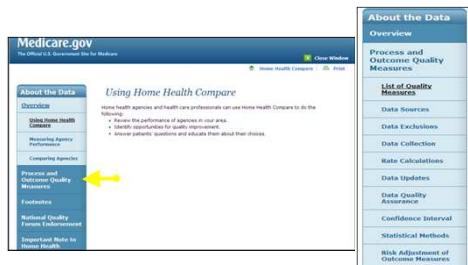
Medicare.gov
The Official U.S. Government Site for Medicare

Close Window

Home Health Compare | Print

About the Data
Overview
Using Home Health Compare
Measuring Agency Performance
Comparing Agencies
Process and Outcome Quality Measures
Footnotes
National Quality Forum Endorsement
Important Note to Home Health

Using Home Health Compare

Home health agencies and health care professionals can use Home Health Compare to do the following:
- Review the performance of agencies in your area.
- Identify opportunities for quality improvement.
- Answer patients' questions and educate them about their choices.

About the Data
Overview
Process and Outcome Quality Measures
List of Quality Measures
Data Sources
Data Exclusions
Data Collection
Rate Calculations
Data Updates
Data Quality Assurance
Confidence Interval
Statistical Methods
Risk Adjustment of Outcome Measures